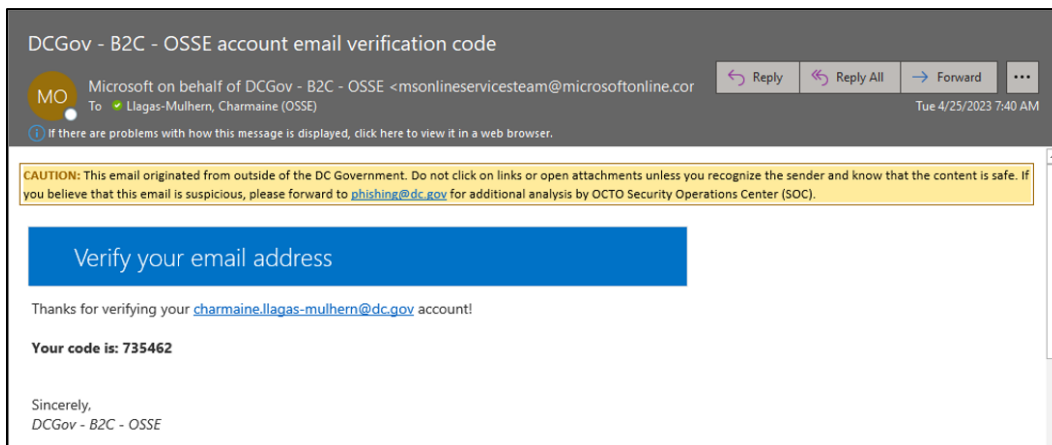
DCGov - B2C - OSSE account email verification code

MO

Microsoft on behalf of DCGov - B2C - OSSE <msonlineservicesteam@microsoftonline.cor

To Llagas-Mulhern, Charmaine (OSSE)

Reply

Reply All

Forward

...

Tue 4/25/2023 7:40 AM

If there are problems with how this message is displayed, click here to view it in a web browser.

CAUTION: This email originated from outside of the DC Government. Do not click on links or open attachments unless you recognize the sender and know that the content is safe. If you believe that this email is suspicious, please forward to phishing@dc.gov for additional analysis by OCTO Security Operations Center (SOC).

Verify your email address

Thanks for verifying your charmaine.llagas-mulhern@dc.gov account!

Your code is: 735462

Sincerely,
DCGov - B2C - OSSE